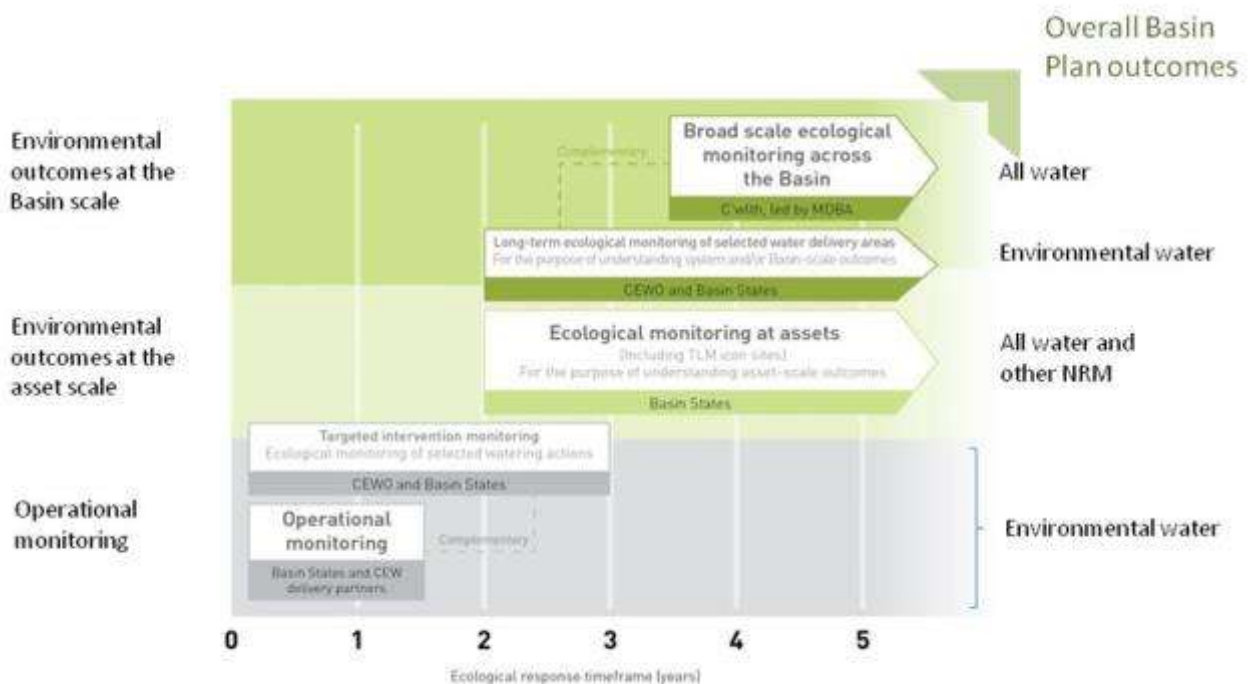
Overall Basin Plan outcomes

Environmental outcomes at the Basin scale

Complementary

Broad scale ecological monitoring across the Basin

C'wlth, led by MDBA

All water

Long-term ecological monitoring of selected water delivery areas
For the purpose of understanding system and/or Basin-scale outcomes

CEWO and Basin States

Environmental water

Environmental outcomes at the asset scale

Ecological monitoring at assets
(Including TLM icon sites)
For the purpose of understanding asset-scale outcomes

Basin States

All water and other NRM

Targeted intervention monitoring
Ecological monitoring of selected watering actions

CEWO and Basin States

Operational monitoring

Operational monitoring

Basin States and CEW delivery partners

Complementary

Environmental water

0 1 2 3 4 5

Ecological response timeframe (years)